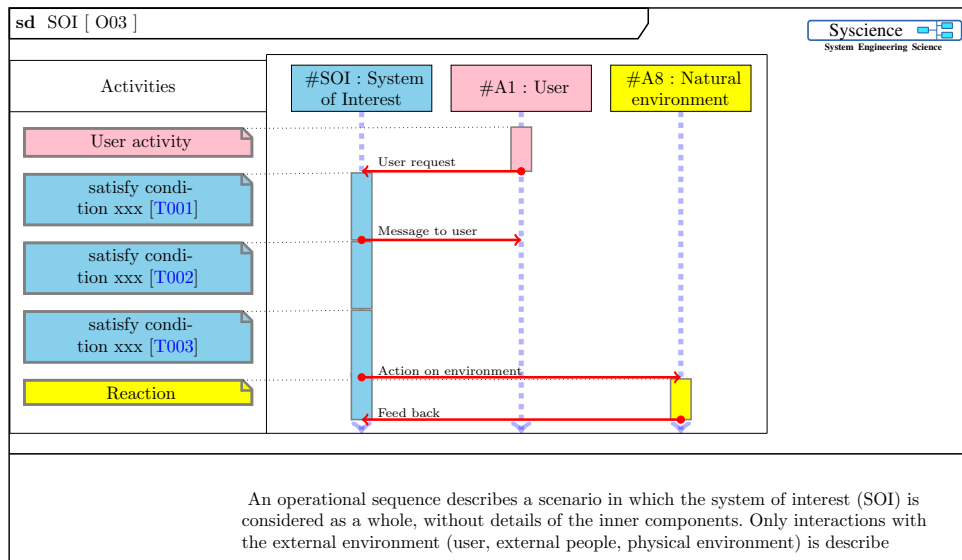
sd SOI [ O03 ]

Syscience
System Engineering Science

Activities

#SOI : System of Interest

#A1 : User

#A8 : Natural environment

User activity

satisfy condition xxx [T001]

satisfy condition xxx [T002]

satisfy condition xxx [T003]

Reaction

User request

Message to user

Action on environment

Feed back

An operational sequence describes a scenario in which the system of interest (SOI) is considered as a whole, without details of the inner components. Only interactions with the external environment (user, external people, physical environment) is describe